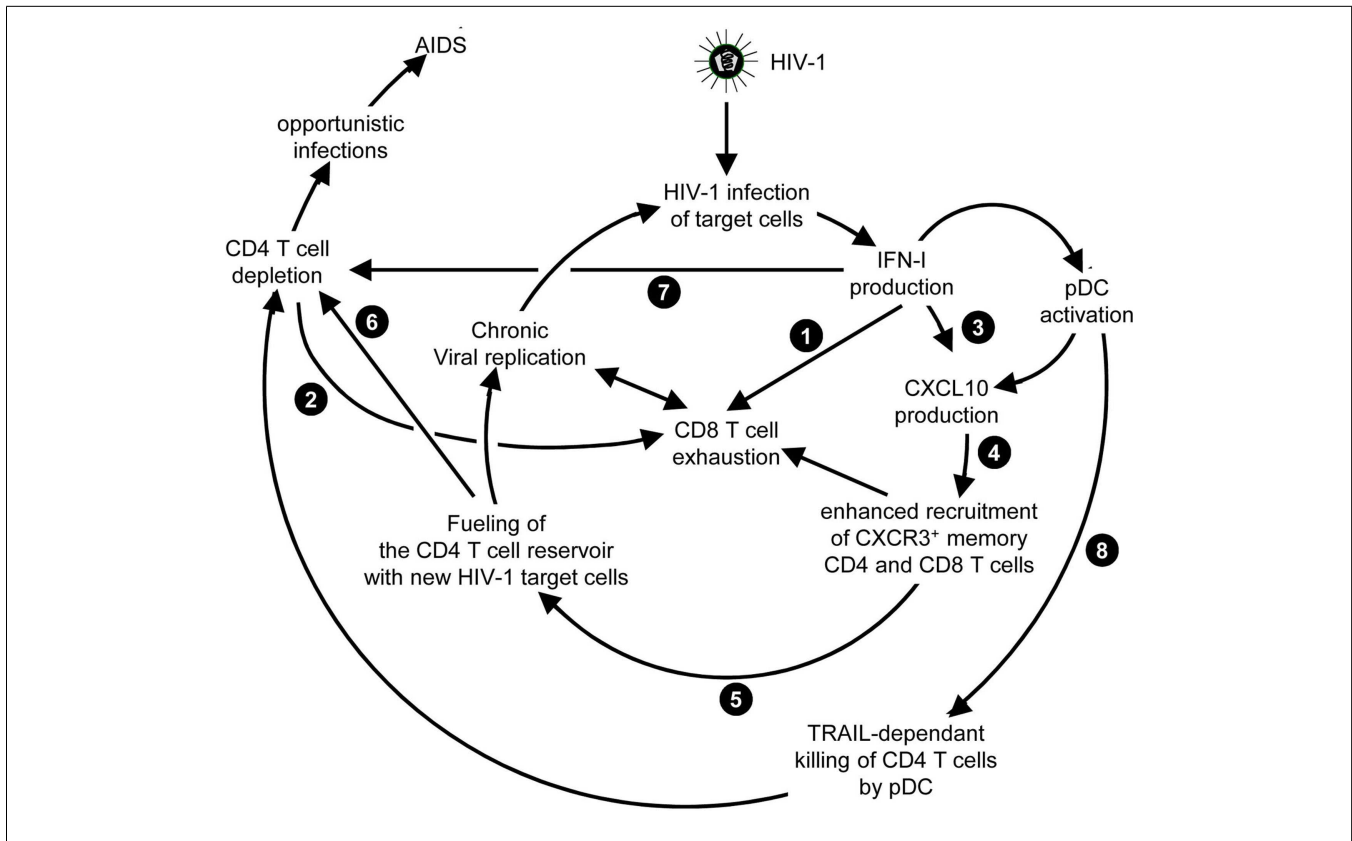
AIDS

HIV-1

opportunistic infections

HIV-1 infection of target cells

CD4 T cell depletion

IFN-I production

pDC activation

7

6

Chronic Viral replication

1

3

CXCL10 production

2

CD8 T cell exhaustion

4

Fueling of the CD4 T cell reservoir with new HIV-1 target cells

enhanced recruitment of CXCR3$^+$ memory CD4 and CD8 T cells

8

5

TRAIL-dependant killing of CD4 T cells by pDC